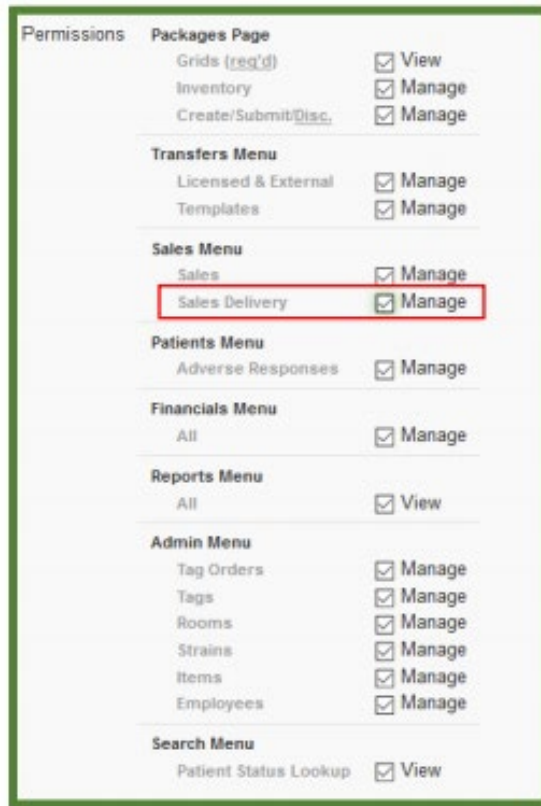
Permissions

Packages Page
Grids (req'd) View
Inventory Manage
Create/Submit/Disc. Manage

Transfers Menu
Licensed & External Manage
Templates Manage

Sales Menu
Sales Manage
Sales Delivery Manage

Patients Menu
Adverse Responses Manage

Financials Menu
All Manage

Reports Menu
All View

Admin Menu
Tag Orders Manage
Tags Manage
Rooms Manage
Strains Manage
Items Manage
Employees Manage

Search Menu
Patient Status Lookup View